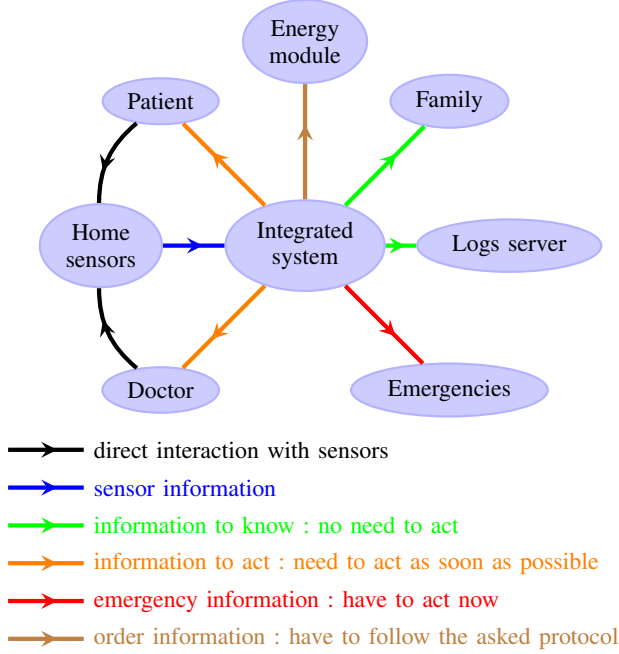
Energy module

Patient

Family

Home sensors

Integrated system

Logs server

Doctor

Emergencies

direct interaction with sensors

sensor information

information to know : no need to act

information to act : need to act as soon as possible

emergency information : have to act now

order information : have to follow the asked protocol